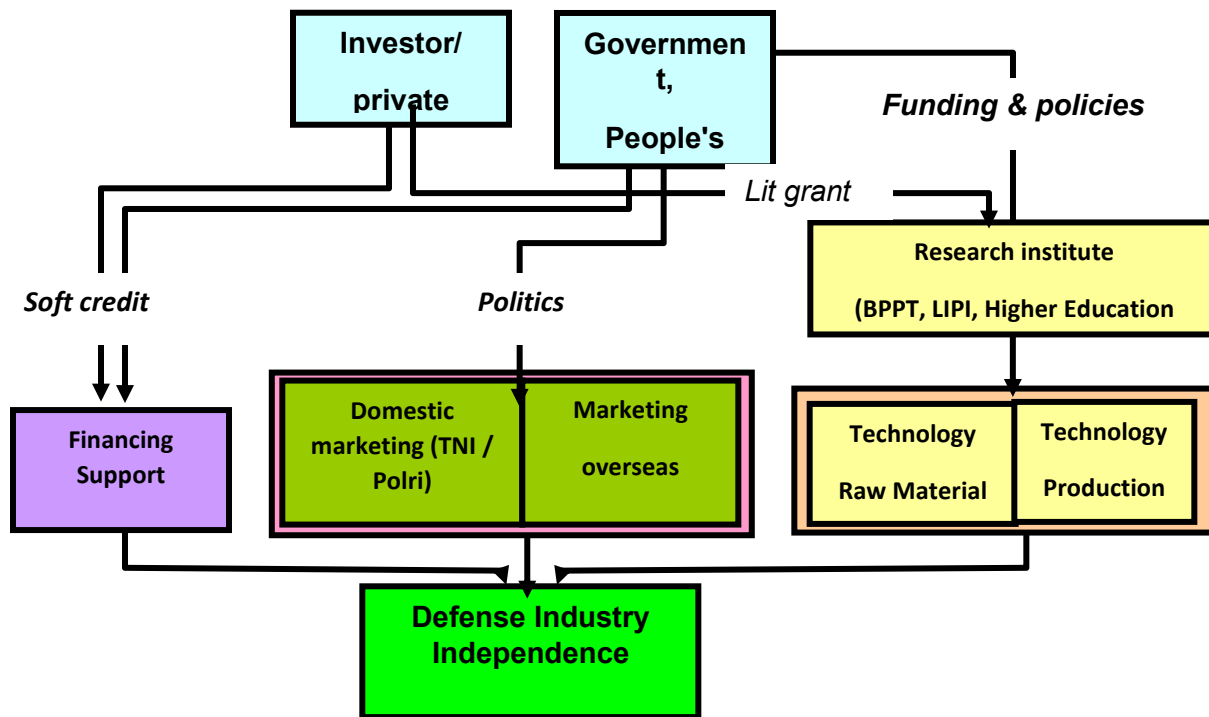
Investor/ private

Governmen t, People's

Funding & policies

Lit grant

Research institute (BPPT, LIPI, Higher Education

Soft credit

Politics

Financing Support

Domestic marketing (TNI / Polri)

Marketing overseas

Technology Raw Material

Technology Production

Defense Industry Independence